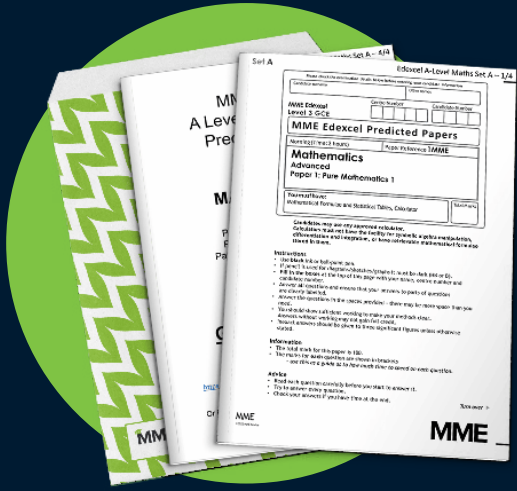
Set A

Edexcel A-Level Maths Set A – 1/4

MME Edexcel Level 3 GCE

Centre Number

Candidate Number

MME Edexcel Predicted Papers

Mathematics

Advanced

Paper 1: Pure Mathematics 1

Time: 2 hours

Paper Reference 9MME

You must have:

Mathematical Formulae and Statistical Tables, Calculator

Total Marks

Candidates may use any approved calculator.

Instructions

Information

Advice

MME

MME

MM

A Leve

Prec

MA

Answer »

MME